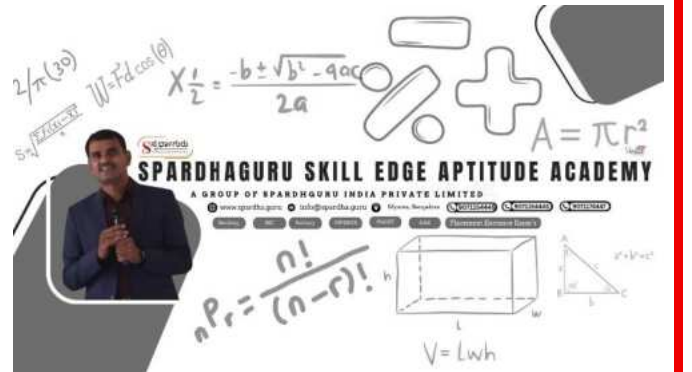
$2/\pi(30)$ $W=Fd\cos(\theta)$ $X_{\frac{1}{2}}=\frac{-b\pm\sqrt{b^2-4ac}}{2a}$

$A=\pi r^2$

SPARDHAGURU SKILL EDGE APTITUDE ACADEMY

A GROUP OF SPARDHAGURU INDIA PRIVATE LIMITED

www.spardha.guru info@spardha.guru Mysuru, Bengaluru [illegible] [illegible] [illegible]

Banking SSC Railway UPSC KPSC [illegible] Placement Entrance Exam's

$_nP_r=\frac{n!}{(n-r)!}$

h L W

$a^2+b^2=c^2$

A B C b

$V=Lwh$